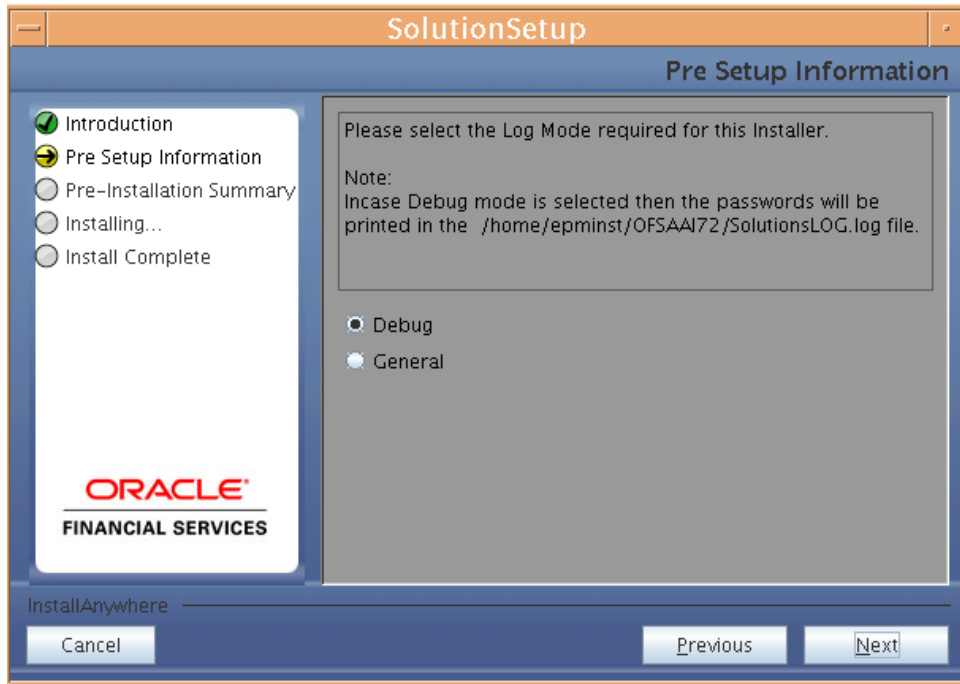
SolutionSetup

Pre Setup Information

Introduction
Pre Setup Information
Pre-Installation Summary
Installing...
Install Complete

ORACLE
FINANCIAL SERVICES

Please select the Log Mode required for this Installer.

Note:
Incase Debug mode is selected then the passwords will be printed in the /home/epminst/OFSAAI72/SolutionsLOG.log file.

Debug
General

InstallAnywhere

Cancel

Previous

Next